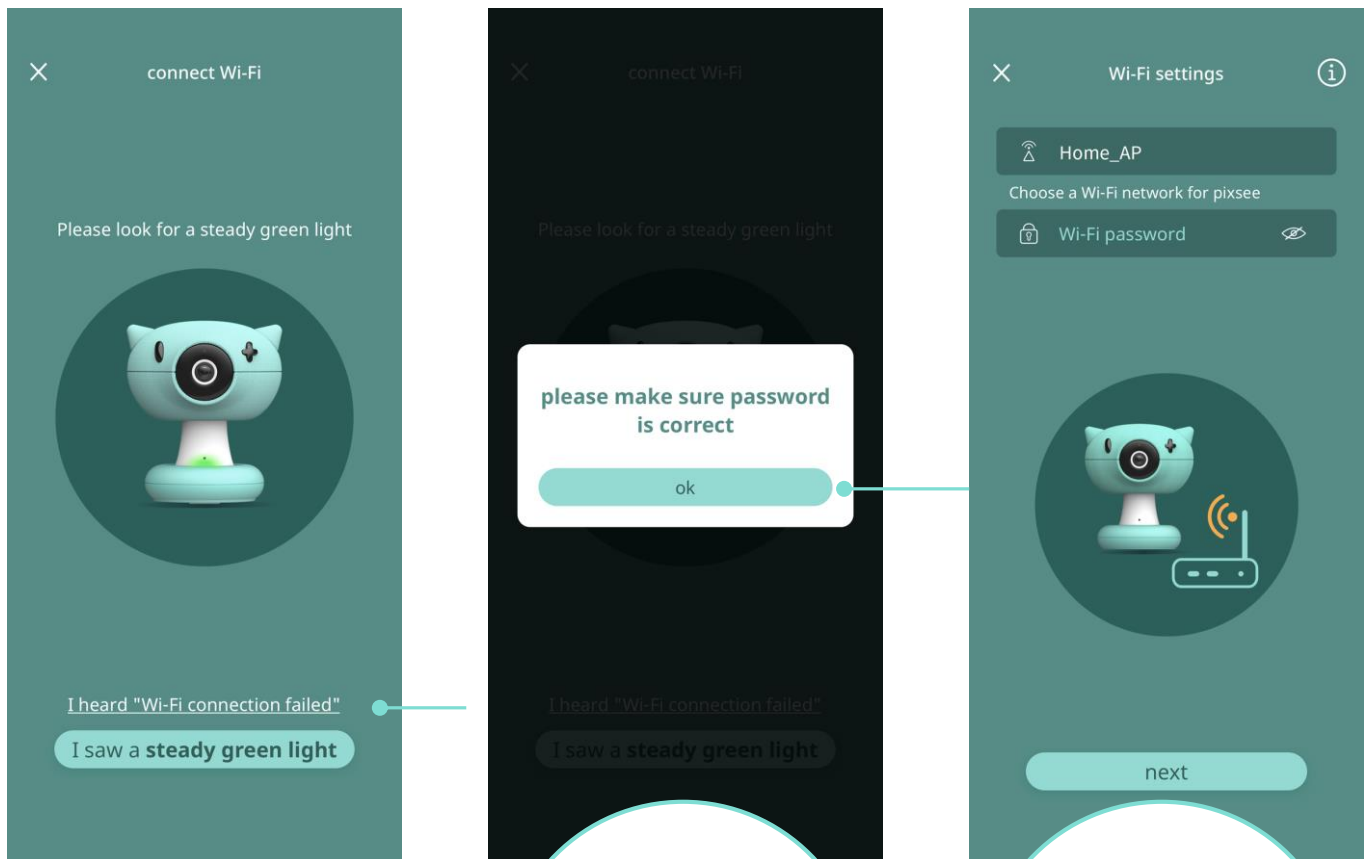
× connect Wi-Fi

Please look for a steady green light

I heard "Wi-Fi connection failed"

I saw a **steady green light**

× connect Wi-Fi

Please look for a steady green light

please make sure password is correct

ok

I heard "Wi-Fi connection failed"

I saw a **steady green light**

× Wi-Fi settings ⓘ

Home_AP

Choose a Wi-Fi network for pixsee

Wi-Fi password

next